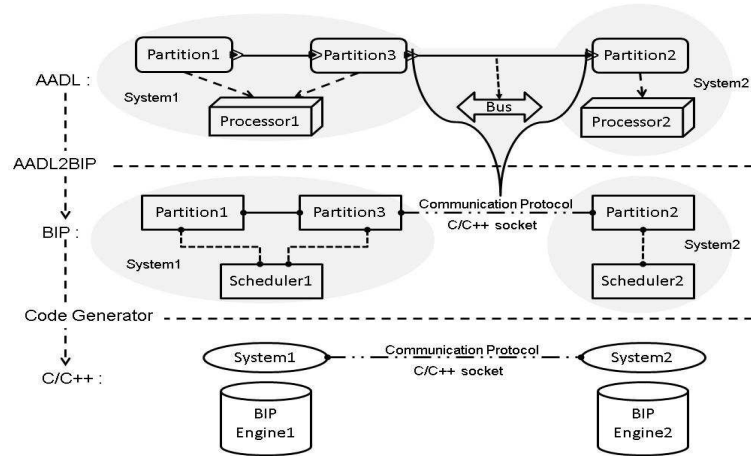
AADL :

Partition1

Partition3

Partition2

System1

System2

Bus

Processor1

Processor2

AADL2BIP

BIP :

Partition1

Partition3

Communication Protocol

C/C++ socket

Partition2

System1

System2

Scheduler1

Scheduler2

Code Generator

C/C++ :

System1

Communication Protocol

C/C++ socket

System2

BIP Engine1

BIP Engine2